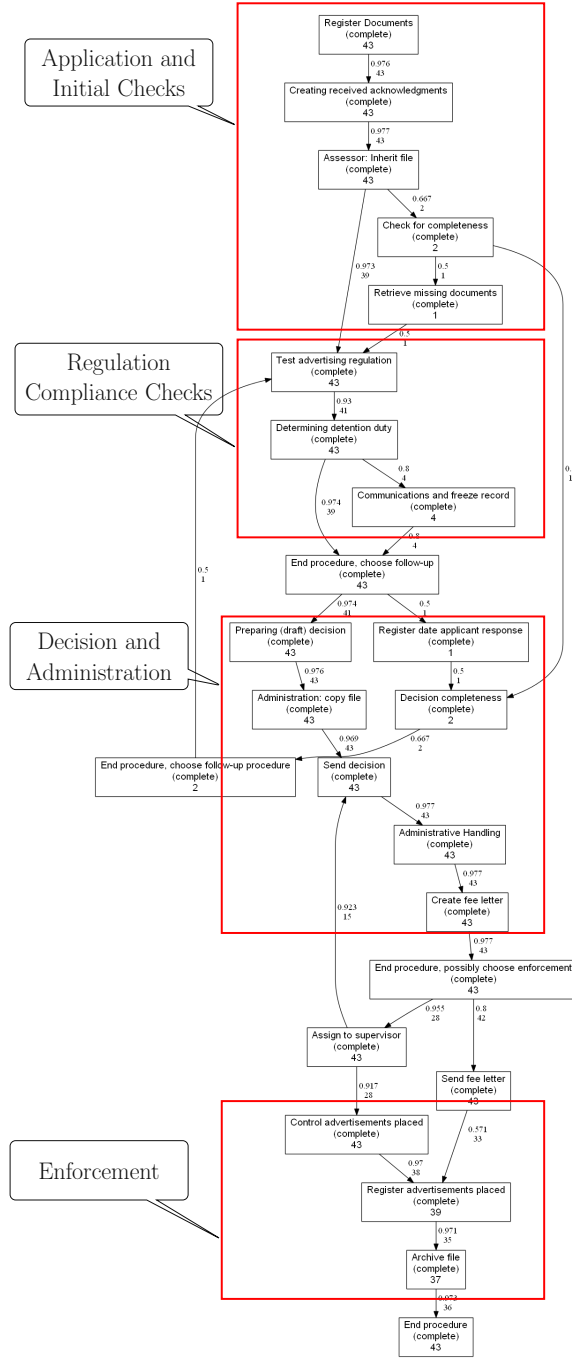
Application and Initial Checks

Register Documents
(complete)
43

0.976
43

Creating received acknowledgments
(complete)
43

0.977
43

Assessor: Inherit file
(complete)
43

0.667
2

Check for completeness
(complete)
2

0.973
39

0.5
1

Retrieve missing documents
(complete)
1

0.5
1

Regulation Compliance Checks

Test advertising regulation
(complete)
43

0.93
41

Determining detention duty
(complete)
43

0.8
4

0.974
39

Communications and freeze record
(complete)
4

0.
1

0.8
4

0.5
1

End procedure, choose follow-up
(complete)
43

0.974
41

0.5
1

Decision and Administration

Preparing (draft) decision
(complete)
43

Register date applicant response
(complete)
1

0.976
43

0.5
1

Administration: copy file
(complete)
43

Decision completeness
(complete)
2

0.969
43

0.667
2

End procedure, choose follow-up procedure
(complete)
2

Send decision
(complete)
43

0.977
43

Administrative Handling
(complete)
43

0.923
15

0.977
43

Create fee letter
(complete)
43

0.977
43

End procedure, possibly choose enforcement
(complete)
43

0.955
28

0.8
42

Assign to supervisor
(complete)
43

0.917
28

Send fee letter
(complete)
43

Enforcement

Control advertisements placed
(complete)
43

0.571
33

0.97
38

Register advertisements placed
(complete)
39

0.971
35

Archive file
(complete)
37

0.973
36

End procedure
(complete)
43